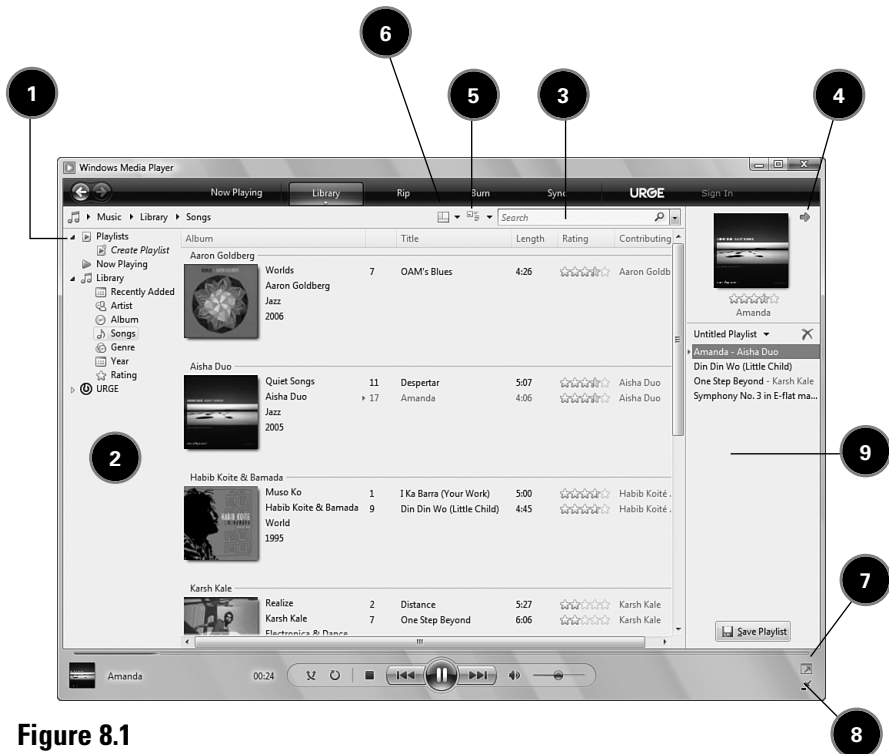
1
2
3
4
5
6
7
8
9

Windows Media Player

Now Playing
Library
Rip
Burn
Sync
URGE
Sign In

Music ▸ Library ▸ Songs

Search

Playlists
Create Playlist
Now Playing
Library
Recently Added
Artist
Album
Songs
Genre
Year
Rating
URGE

| Album | | Title | Length | Rating | Contributing |
|---|---|---|---|---|---|
| Aaron Goldberg | | | | | |
| Worlds Aaron Goldberg Jazz 2006 | 7 | OAM's Blues | 4:26 | | Aaron Goldb |
| Aisha Duo | | | | | |
| Quiet Songs Aisha Duo Jazz 2005 | 11 | Despertar | 5:07 | | Aisha Duo |
| | 17 | Amanda | 4:06 | | Aisha Duo |
| Habib Koite & Bamada | | | | | |
| Muso Ko Habib Koite & Bamada World 1995 | 1 | I Ka Barra (Your Work) | 5:00 | | Habib Koité . |
| | 9 | Din Din Wo (Little Child) | 4:45 | | Habib Koité . |
| Karsh Kale | | | | | |
| Realize Karsh Kale Electronica & Dance | 2 | Distance | 5:27 | | Karsh Kale |
| | 7 | One Step Beyond | 6:06 | | Karsh Kale |

Amanda

Untitled Playlist
Amanda - Aisha Duo
Din Din Wo (Little Child)
One Step Beyond - Karsh Kale
Symphony No. 3 in E-flat ma...

Save Playlist

Amanda
00:24

Figure 8.1